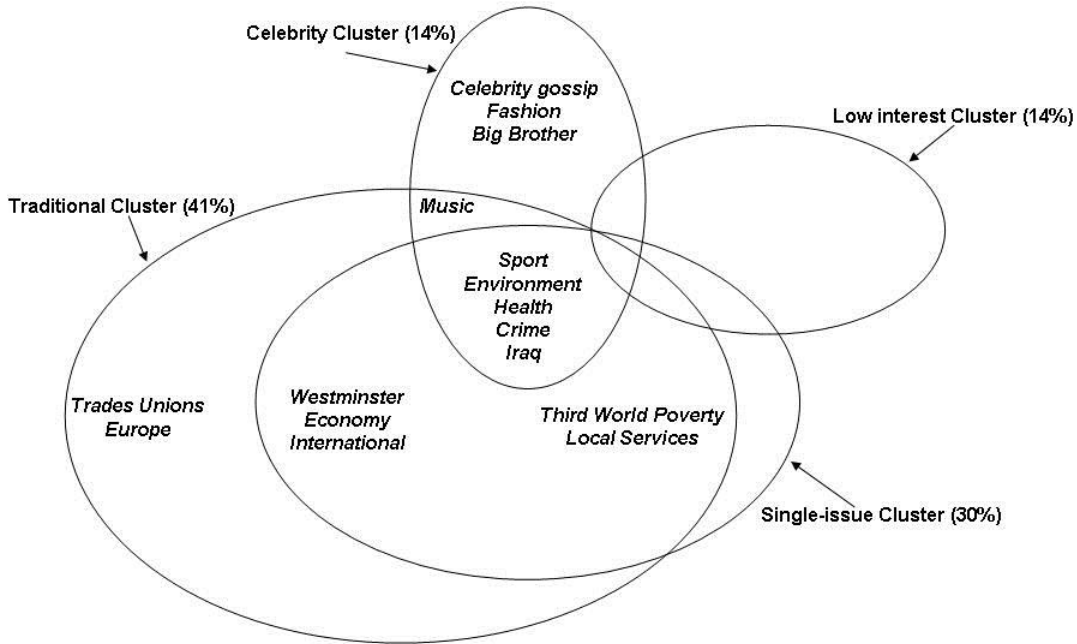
Celebrity Cluster (14%)

Celebrity gossip
Fashion
Big Brother

Low interest Cluster (14%)

Traditional Cluster (41%)

Music

Sport
Environment
Health
Crime
Iraq

Trades Unions
Europe

Westminster
Economy
International

Third World Poverty
Local Services

Single-issue Cluster (30%)